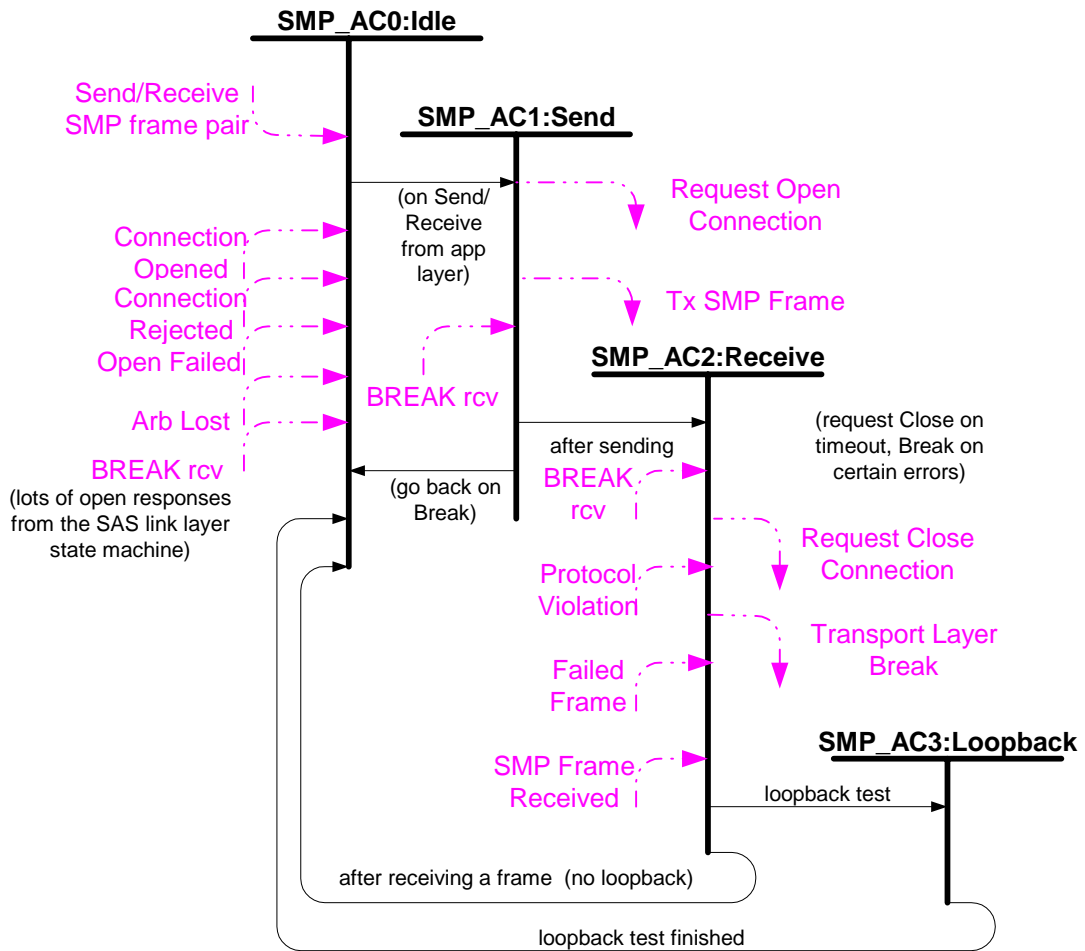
SMP_AC0:Idle

Send/Receive SMP frame pair

SMP_AC1:Send

(on Send/ Receive from app layer)

Request Open Connection

Connection Opened

Connection Rejected

Open Failed

Arb Lost

BREAK rcv

(lots of open responses from the SAS link layer state machine)

Tx SMP Frame

BREAK rcv

SMP_AC2:Receive

(request Close on timeout, Break on certain errors)

after sending

(go back on Break)

BREAK rcv

Request Close Connection

Protocol Violation

Transport Layer Break

Failed Frame

SMP Frame Received

SMP_AC3:Loopback

loopback test

after receiving a frame (no loopback)

loopback test finished